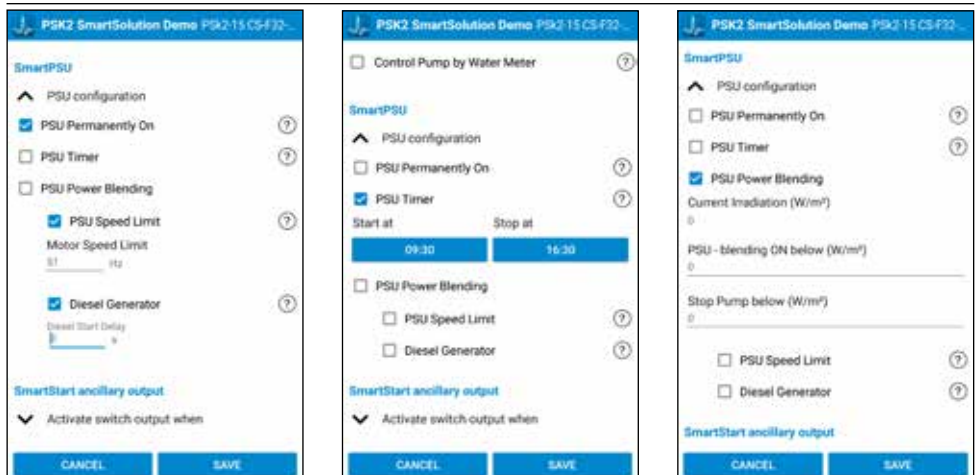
PSK2 SmartSolution Demo PSK2-15 CS-F32-...

SmartPSU

PSU configuration

PSU Permanently On ?

PSU Timer ?

PSU Power Blending

PSU Speed Limit ?

Motor Speed Limit

51 Hz

Diesel Generator ?

Diesel Start Delay

0 s

SmartStart ancillary output

Activate switch output when

CANCEL SAVE

PSK2 SmartSolution Demo PSK2-15 CS-F32-...

Control Pump by Water Meter ?

SmartPSU

PSU configuration

PSU Permanently On ?

PSU Timer ?

Start at Stop at

09:30 16:30

PSU Power Blending

PSU Speed Limit ?

Diesel Generator ?

SmartStart ancillary output

Activate switch output when

CANCEL SAVE

PSK2 SmartSolution Demo PSK2-15 CS-F32-...

SmartPSU

PSU configuration

PSU Permanently On ?

PSU Timer ?

PSU Power Blending

Current Irradiation (W/m²)

0

PSU - blending ON below (W/m²)

0

Stop Pump below (W/m²)

0

PSU Speed Limit ?

Diesel Generator ?

SmartStart ancillary output

CANCEL SAVE